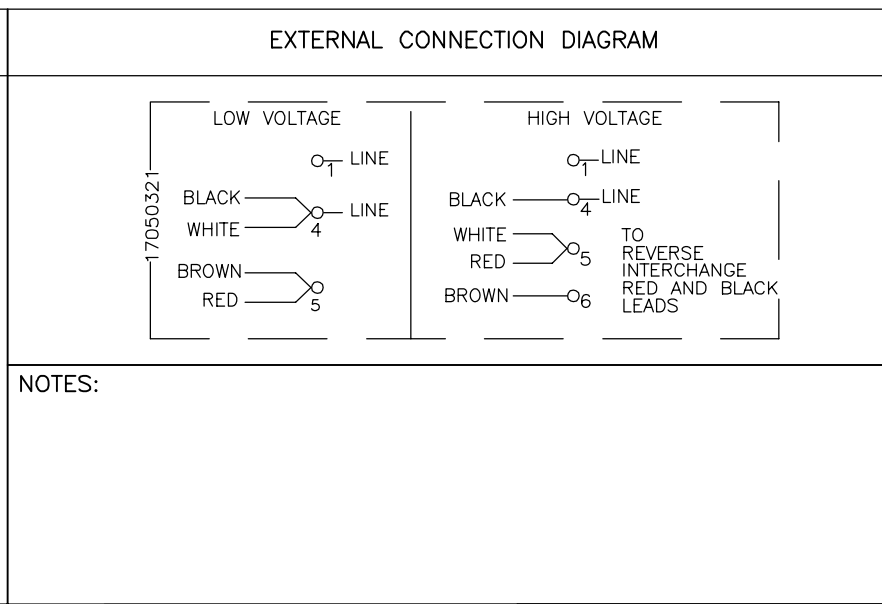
EXTERNAL CONNECTION DIAGRAM

17050321

LOW VOLTAGE

1 LINE

BLACK
WHITE
4 LINE

BROWN
RED
5

HIGH VOLTAGE

1 LINE

BLACK 4 LINE

WHITE
RED
5

TO REVERSE INTERCHANGE RED AND BLACK LEADS

BROWN 6

NOTES: